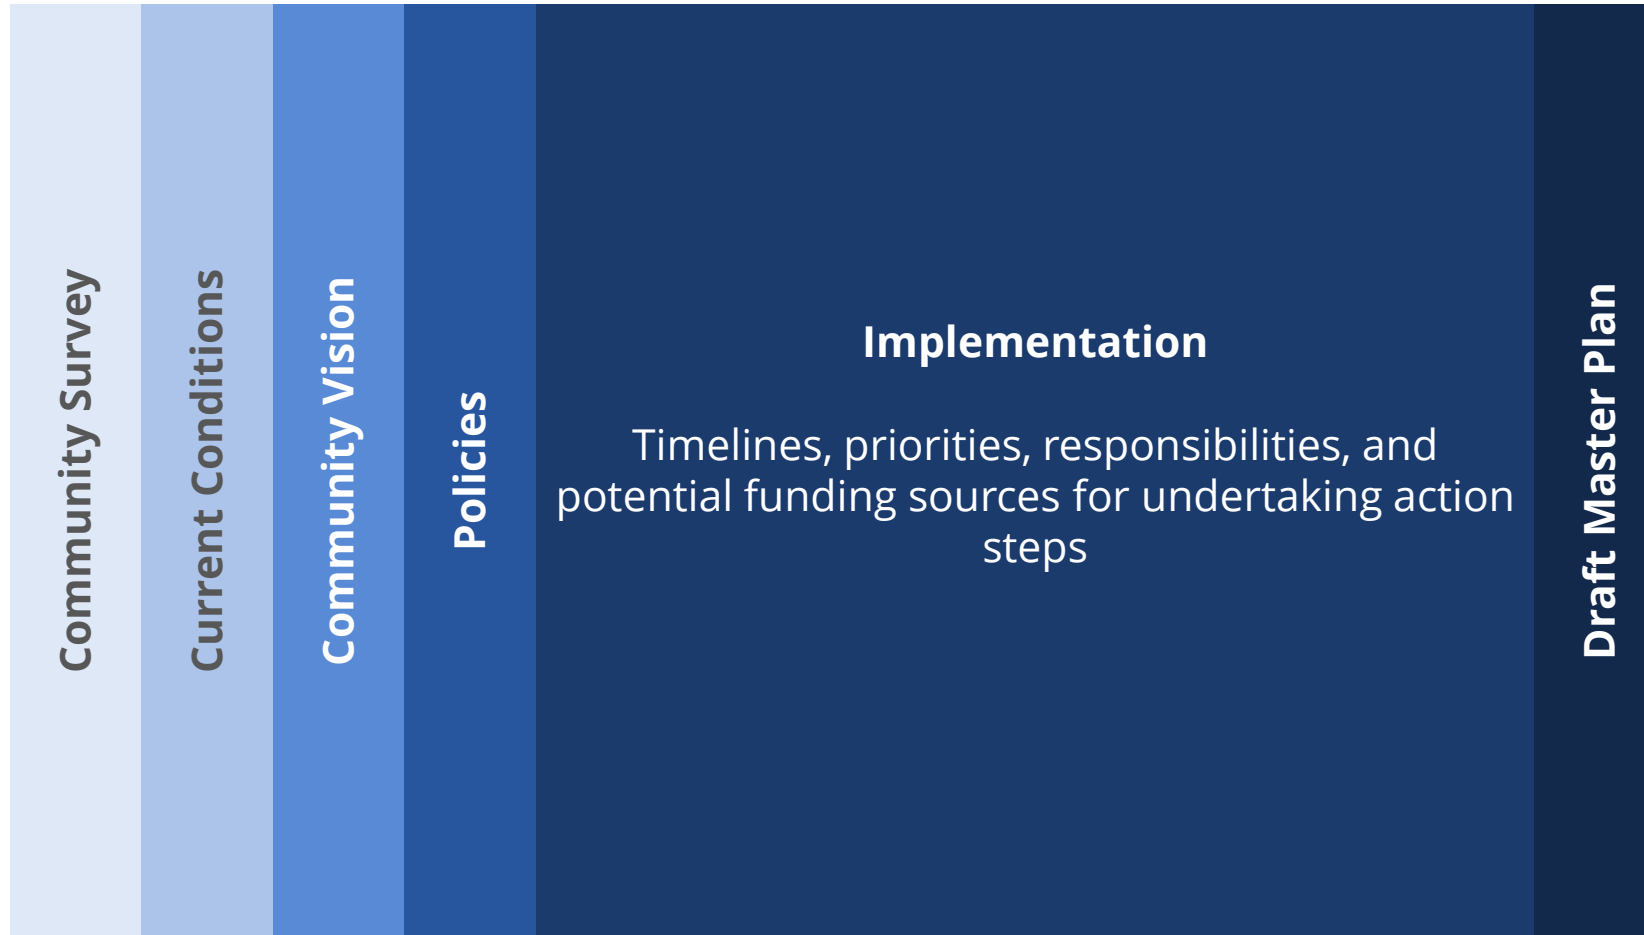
Community Survey

Current Conditions

Community Vision

Policies

Implementation

Timelines, priorities, responsibilities, and potential funding sources for undertaking action steps

Draft Master Plan